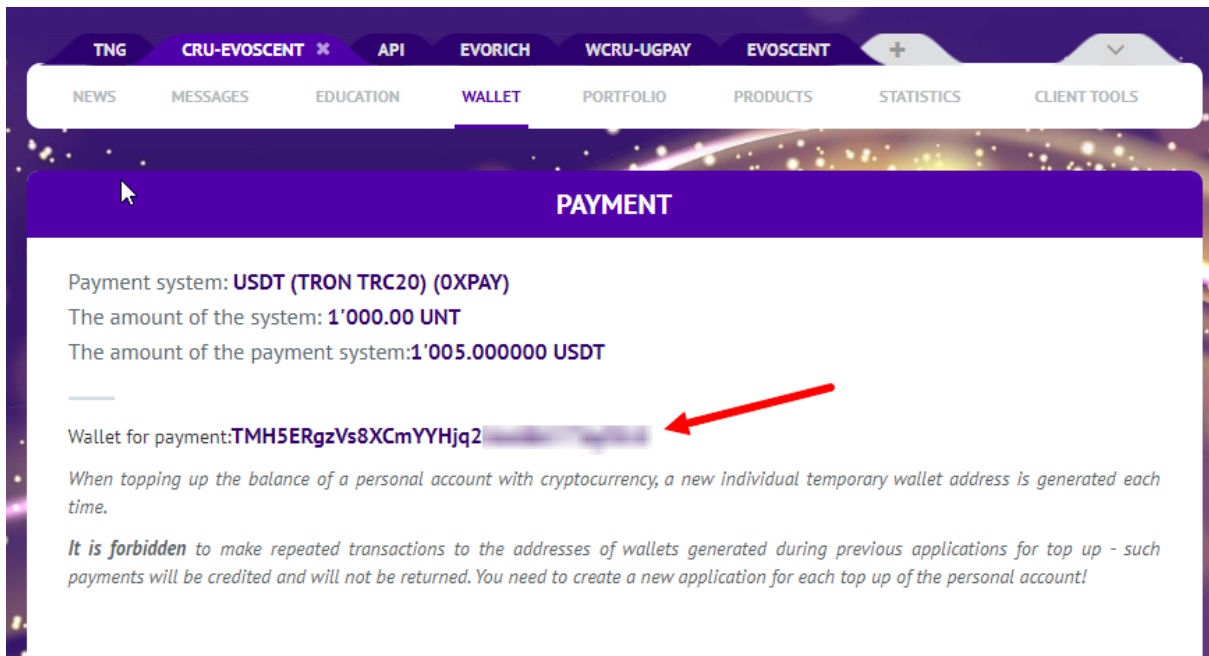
TNG CRU-EVOSCENT ✖ API EVORICH WCRU-UGPAY EVOSCENT +

NEWS MESSAGES EDUCATION WALLET PORTFOLIO PRODUCTS STATISTICS CLIENT TOOLS

PAYMENT

Payment system: USDT (TRON TRC20) (0XPAY)
The amount of the system: 1'000.00 UNT
The amount of the payment system:1'005.000000 USDT

Wallet for payment:TMH5ERgzVs8XCmYYHjq2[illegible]

When topping up the balance of a personal account with cryptocurrency, a new individual temporary wallet address is generated each time.

It is forbidden to make repeated transactions to the addresses of wallets generated during previous applications for top up - such payments will be credited and will not be returned. You need to create a new application for each top up of the personal account!